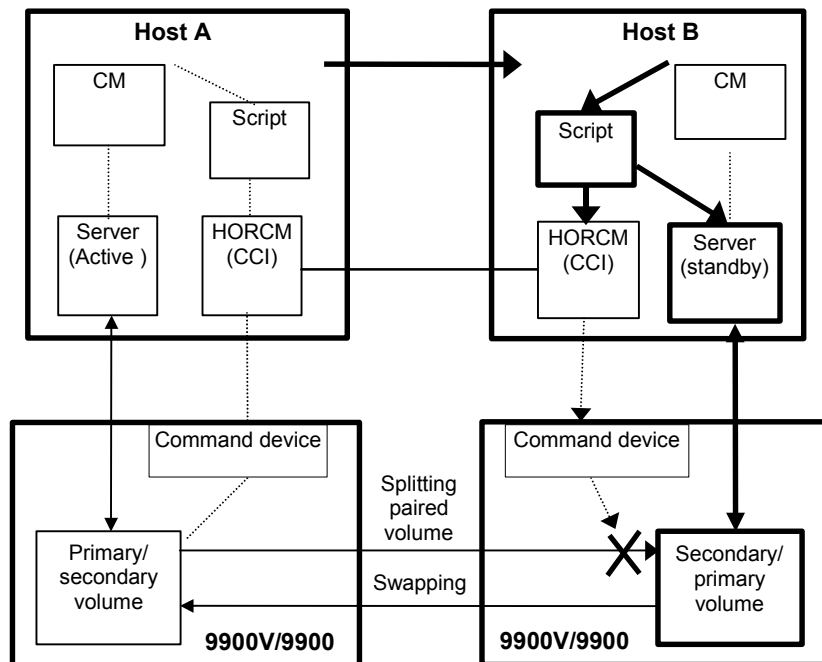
Host A

CM

Script

Server (Active )

HORCM (CCI)

Host B

Script

CM

HORCM (CCI)

Server (standby)

Command device

Primary/ secondary volume

Splitting paired volume

Swapping

9900V/9900

Command device

Secondary/ primary volume

9900V/9900